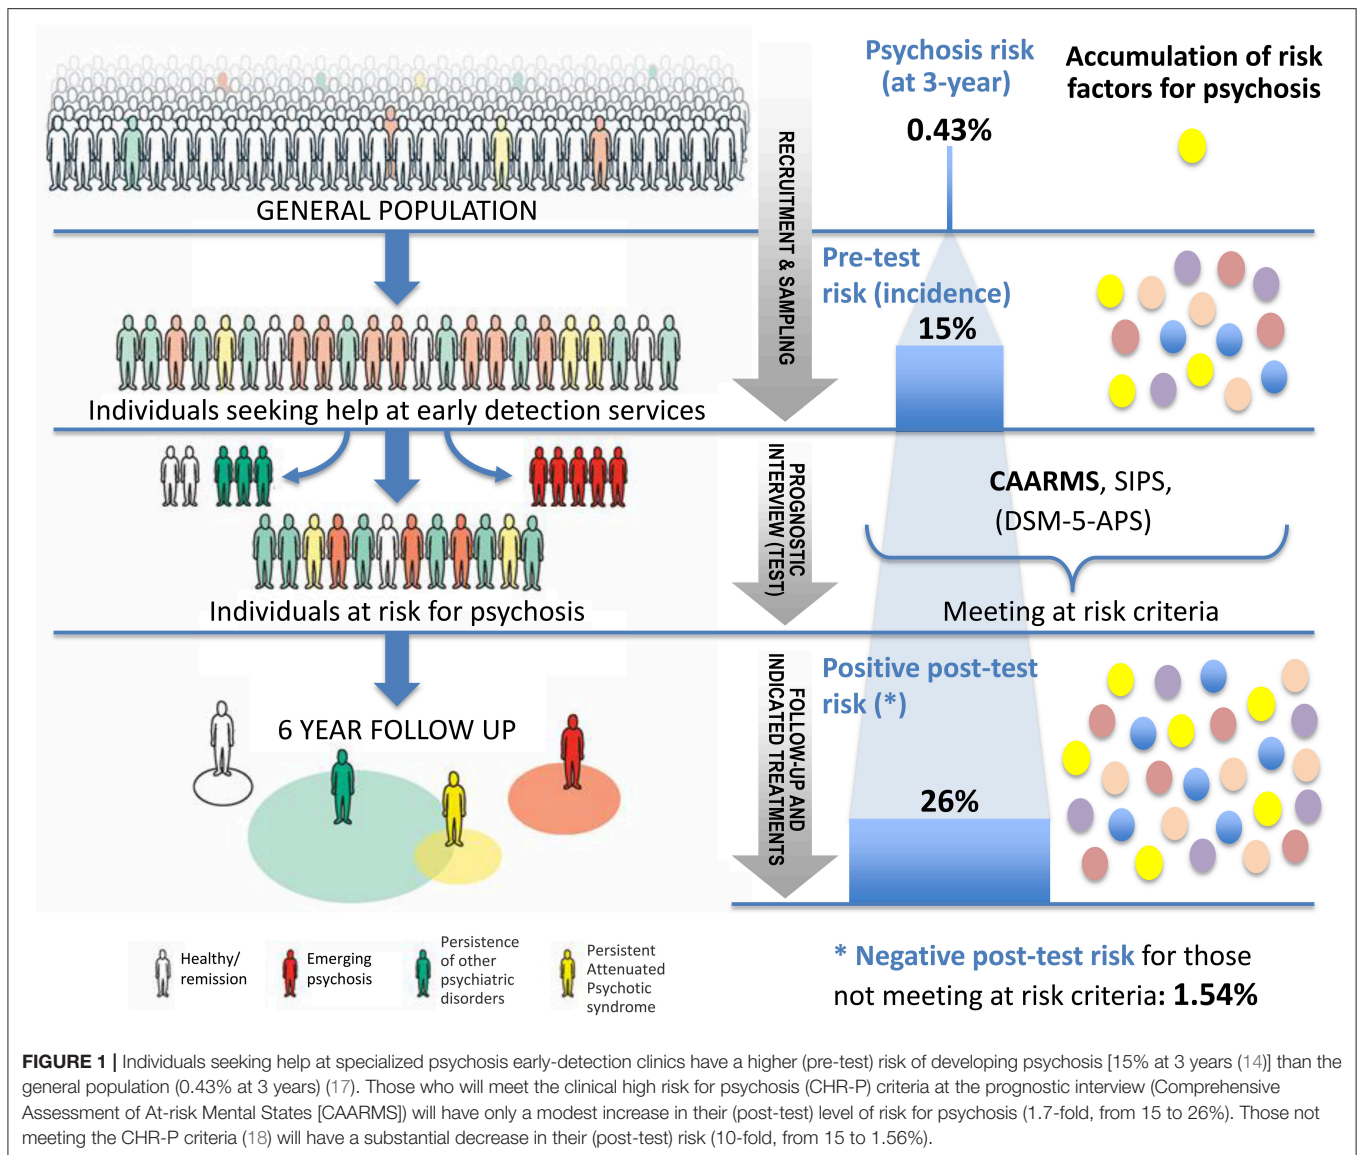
Psychosis risk (at 3-year)

Accumulation of risk factors for psychosis

0.43%

GENERAL POPULATION

RECRUITMENT & SAMPLING

Pre-test risk (incidence)

15%

Individuals seeking help at early detection services

PROGNOSTIC INTERVIEW (TEST)

CAARMS, SIPS, (DSM-5-APS)

Individuals at risk for psychosis

Meeting at risk criteria

FOLLOW-UP AND INDICATED TREATMENTS

Positive post-test risk (*)

6 YEAR FOLLOW UP

26%

Healthy/ remission

Emerging psychosis

Persistence of other psychiatric disorders

Persistent Attenuated Psychotic syndrome

* Negative post-test risk for those not meeting at risk criteria: 1.54%

FIGURE 1 | Individuals seeking help at specialized psychosis early-detection clinics have a higher (pre-test) risk of developing psychosis [15% at 3 years (14)] than the general population (0.43% at 3 years) (17). Those who will meet the clinical high risk for psychosis (CHR-P) criteria at the prognostic interview (Comprehensive Assessment of At-risk Mental States [CAARMS]) will have only a modest increase in their (post-test) level of risk for psychosis (1.7-fold, from 15 to 26%). Those not meeting the CHR-P criteria (18) will have a substantial decrease in their (post-test) risk (10-fold, from 15 to 1.56%).